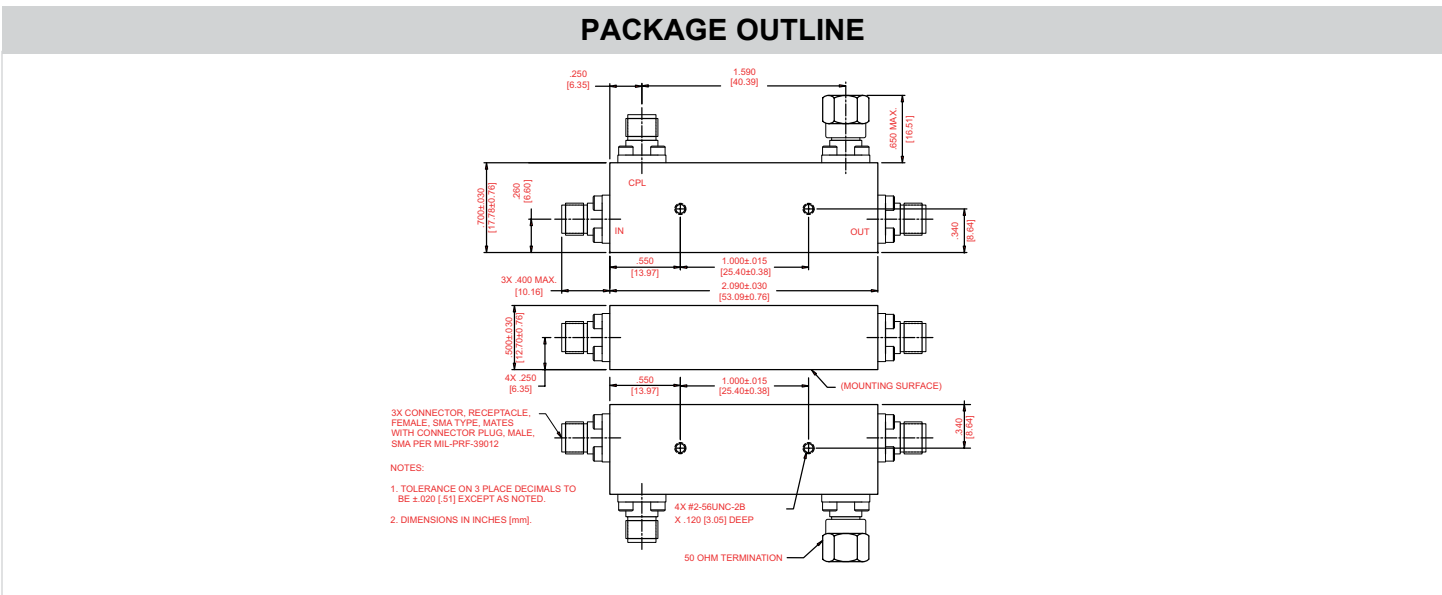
PACKAGE OUTLINE

.250
[6.35]

1.590
[40.39]

.650 MAX.
[16.51]

CPL

.700±.030
[17.78±0.76]

.260
[6.60]

IN

OUT

.340
[8.64]

.550
[13.97]

1.000±.015
[25.40±0.38]

3X .400 MAX.
[10.16]

2.090±.030
[53.09±0.76]

.500±.030
[12.70±0.76]

4X .250
[6.35]

.550
[13.97]

1.000±.015
[25.40±0.38]

(MOUNTING SURFACE)

3X CONNECTOR, RECEPTACLE, FEMALE, SMA TYPE, MATES WITH CONNECTOR PLUG, MALE, SMA PER MIL-PRF-39012

.340
[8.64]

NOTES:

1. TOLERANCE ON 3 PLACE DECIMALS TO BE ±.020 [.51] EXCEPT AS NOTED.

2. DIMENSIONS IN INCHES [mm].

4X #2-56UNC-2B
X .120 [3.05] DEEP

50 OHM TERMINATION